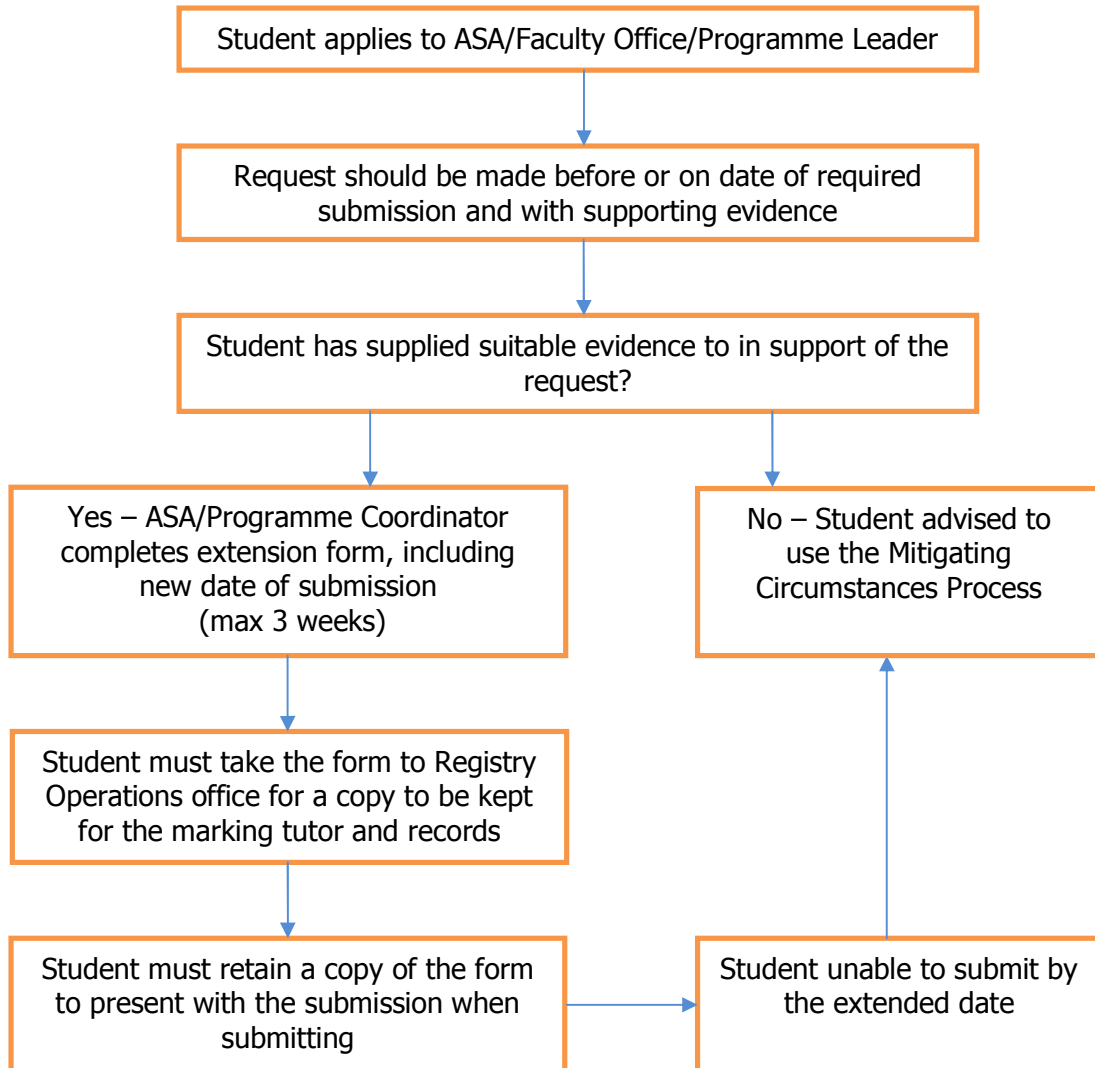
Student applies to ASA/Faculty Office/Programme Leader

Request should be made before or on date of required submission and with supporting evidence

Student has supplied suitable evidence to in support of the request?

Yes – ASA/Programme Coordinator completes extension form, including new date of submission (max 3 weeks)

No – Student advised to use the Mitigating Circumstances Process

Student must take the form to Registry Operations office for a copy to be kept for the marking tutor and records

Student must retain a copy of the form to present with the submission when submitting

Student unable to submit by the extended date